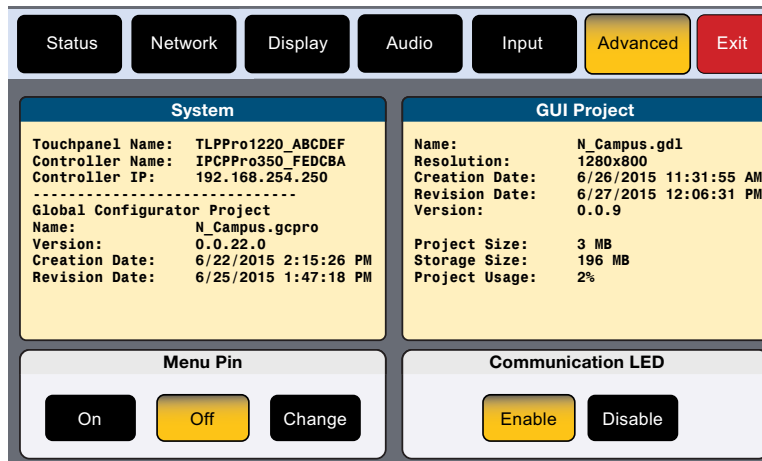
Status Network Display Audio Input Advanced Exit

System

Touchpanel Name: TLPPro1220_ABCDEF
Controller Name: IPCPPro350_FEDCBA
Controller IP: 192.168.254.250
------------------------------
Global Configurator Project
Name: N_Campus.gcpro
Version: 0.0.22.0
Creation Date: 6/22/2015 2:15:26 PM
Revision Date: 6/25/2015 1:47:18 PM

GUI Project

Name: N_Campus.gdl
Resolution: 1280x800
Creation Date: 6/26/2015 11:31:55 AM
Revision Date: 6/27/2015 12:06:31 PM
Version: 0.0.9

Project Size: 3 MB
Storage Size: 196 MB
Project Usage: 2%

Menu Pin

On Off Change

Communication LED

Enable Disable